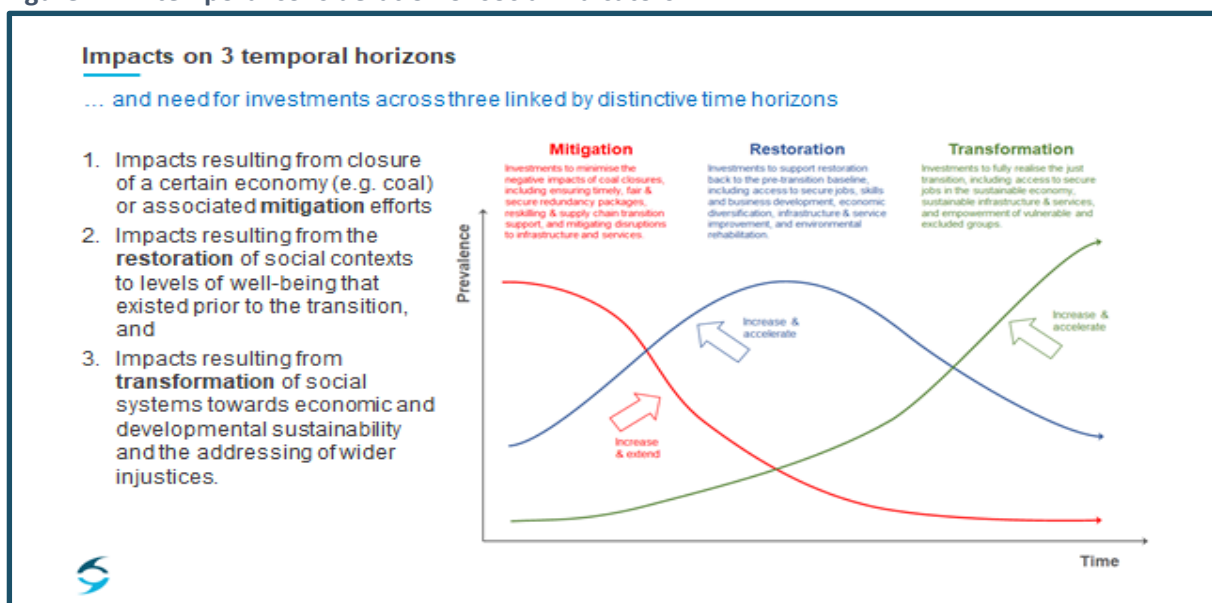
Impacts on 3 temporal horizons

… and need for investments across three linked by distinctive time horizons

1. Impacts resulting from closure of a certain economy (e.g. coal) or associated **mitigation** efforts
2. Impacts resulting from the **restoration** of social contexts to levels of well-being that existed prior to the transition, and
3. Impacts resulting from **transformation** of social systems towards economic and developmental sustainability and the addressing of wider injustices.

Mitigation
Investments to minimise the negative impacts of coal closures, including ensuring timely, fair & secure redundancy packages, reskilling & supply chain transition support, and mitigating disruptions to infrastructure and services.

Restoration
Investments to support restoration back to the pre-transition baseline, including access to secure jobs, skills and business development, economic diversification, infrastructure & service improvement, and environmental rehabilitation.

Transformation
Investments to fully realise the just transition, including access to secure jobs in the sustainable economy, sustainable infrastructure & services, and empowerment of vulnerable and excluded groups.

Prevalence

Increase & accelerate

Increase & accelerate

Increase & extend

Time